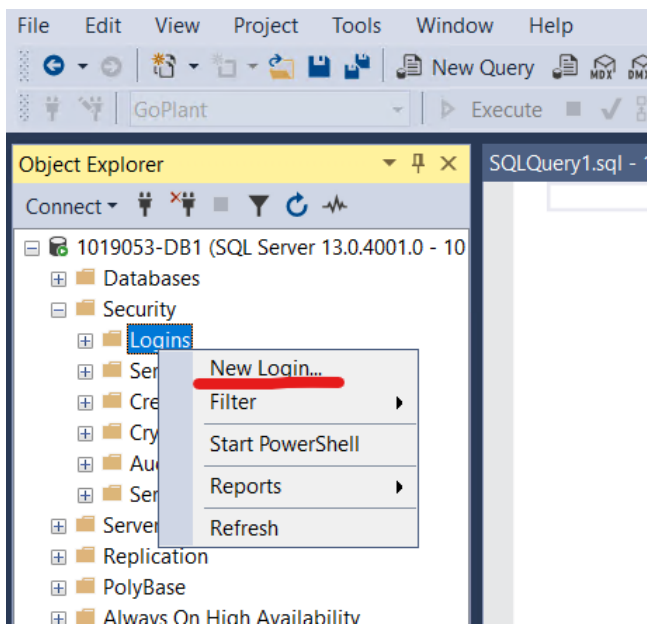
File Edit View Project Tools Window Help

New Query

GoPlant

Execute

Object Explorer

SQLQuery1.sql - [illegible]

Connect

1019053-DB1 (SQL Server 13.0.4001.0 - 10

Databases

Security

Logins

Ser

Cre

Cry

Au

Ser

Server

Replication

PolyBase

Always On High Availability

New Login...

Filter

Start PowerShell

Reports

Refresh